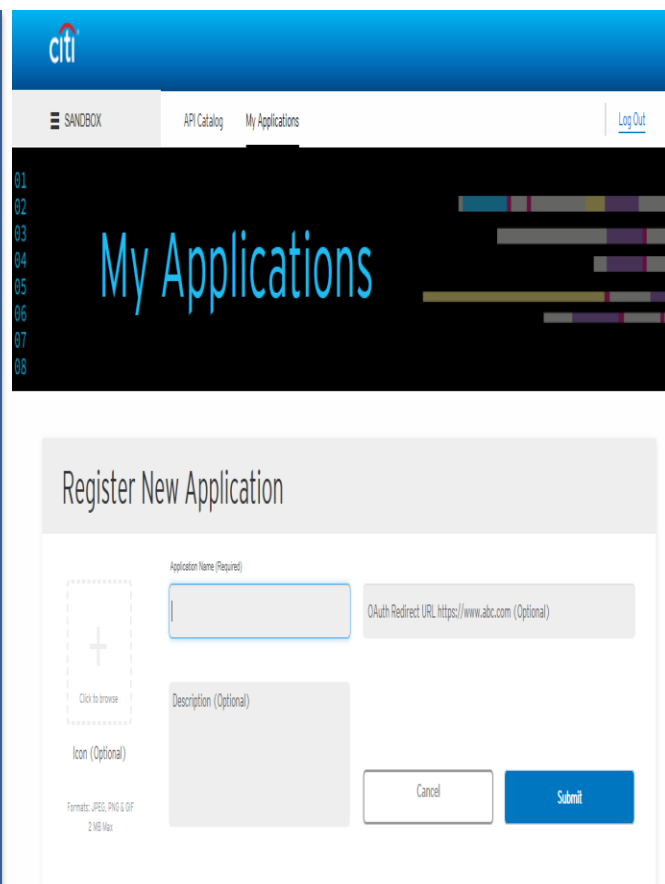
citi

SANDBOX

API Catalog My Applications

Log Out

01
02
03
04
05
06
07
08

My Applications

Register New Application

Click to browse

Icon (Optional)

Formats: JPEG, PNG & GIF
2 MB Max

Application Name (Required)

OAuth Redirect URL https://www.abc.com (Optional)

Description (Optional)

Cancel

Submit